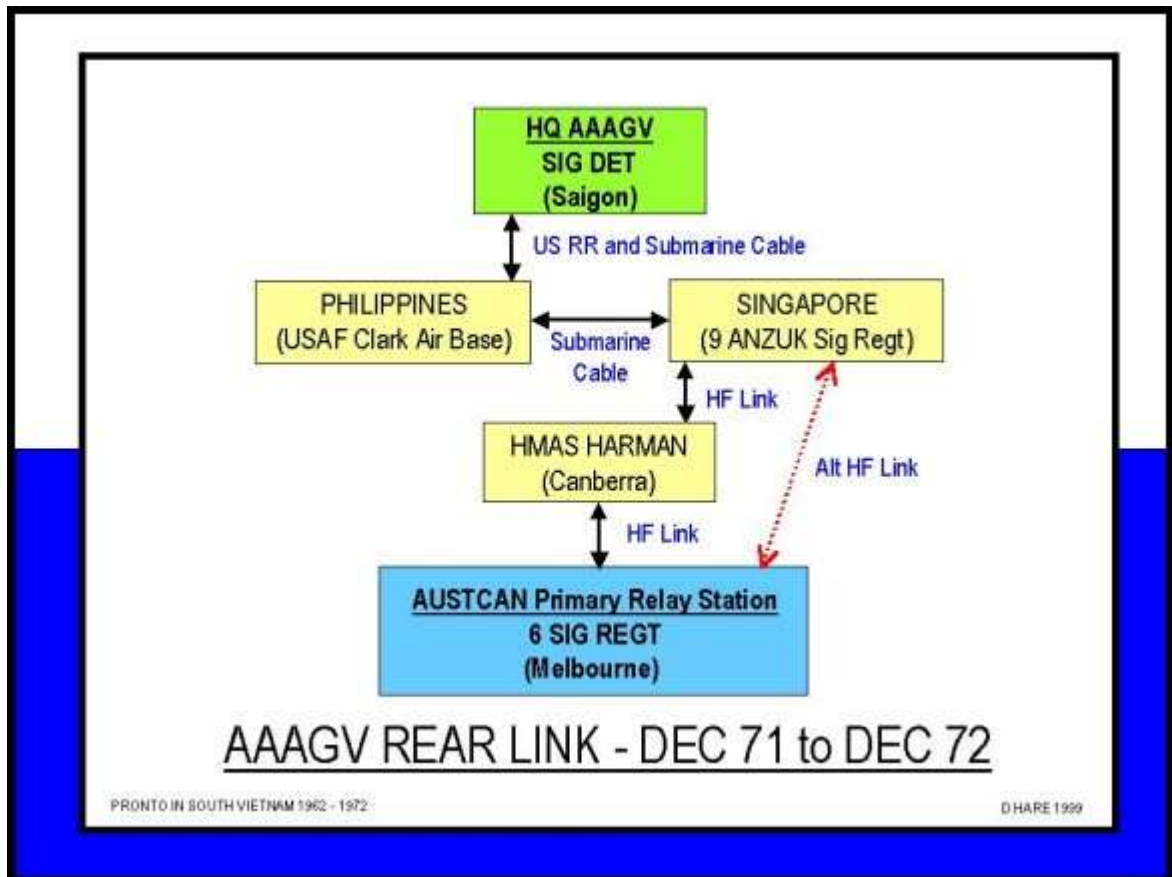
HQ AAAGV
SIG DET
(Saigon)

US RR and Submarine Cable

PHILIPPINES
(USAF Clark Air Base)

Submarine Cable

SINGAPORE
(9 ANZUK Sig Regt)

HF Link

HMAS HARMAN
(Canberra)

Alt HF Link

HF Link

AUSTCAN Primary Relay Station
6 SIG REGT
(Melbourne)

AAAGV REAR LINK - DEC 71 to DEC 72

PRONTO IN SOUTH VIETNAM 1962 - 1972

D HARE 1999